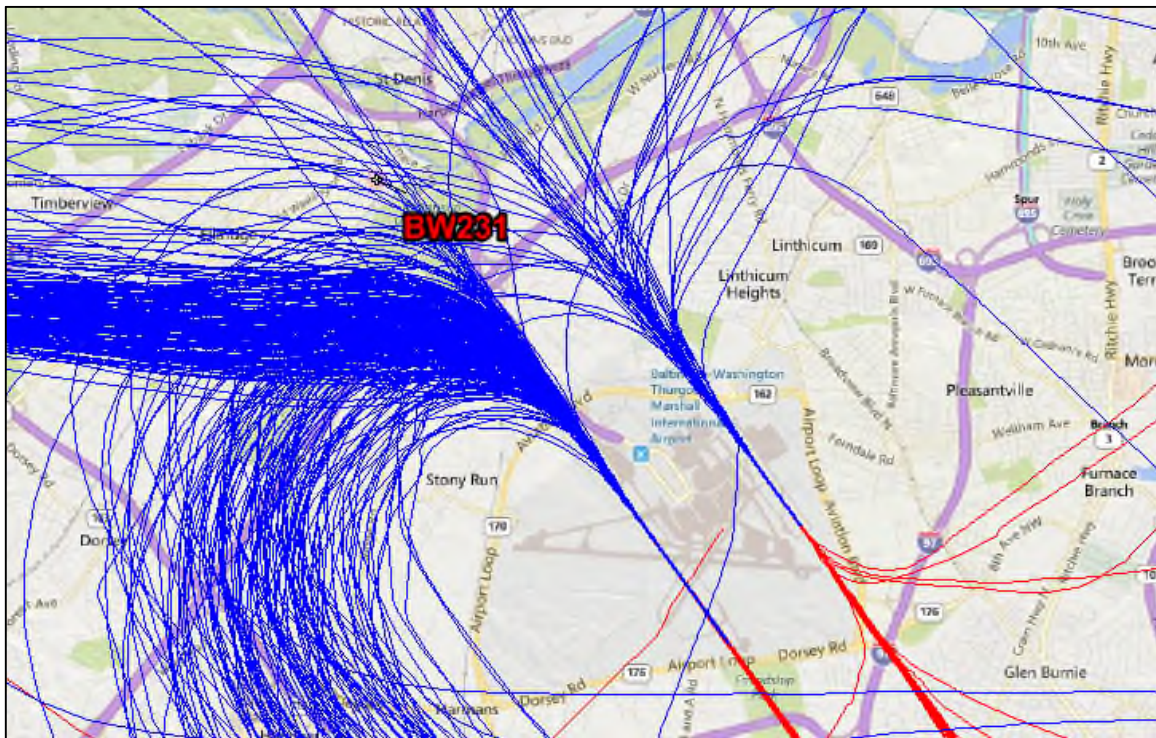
BW231

St Denis

Timberview

Elkridge

Linthicum

160

Linthicum Heights

10th Ave

648

2

Spur 695

Holy Cross Cemetery

695

Ritchie Hwy

Broo Terr

Hammonds Ferry Rd

Baltimore-Washington Thurgood Marshall International Airport

162

Pleasantville

Wellham Ave

Branch 3

Furnace Branch

Stony Run

170

Airport Loop

Aviation Blvd

Airport Loop

Dorsey Rd

176

Dorsey Rd

Glen Burnie

97

176

Dorsey

Nursery Rd

Hammonds Ferry Rd

W Nursery Rd

Ferndale Rd

8th Ave NW

Crain Hwy N

Ritchie Hwy

Mor